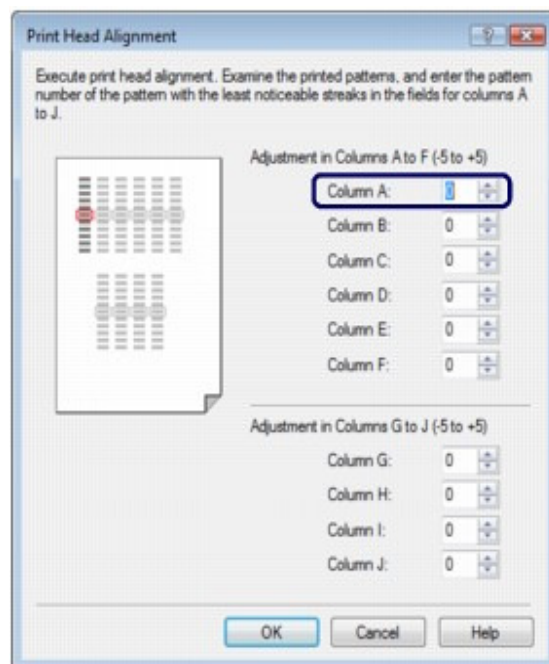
Print Head Alignment

Execute print head alignment. Examine the printed patterns, and enter the pattern number of the pattern with the least noticeable streaks in the fields for columns A to J.

Adjustment in Columns A to F (-5 to +5)

Column A: 0
Column B: 0
Column C: 0
Column D: 0
Column E: 0
Column F: 0

Adjustment in Columns G to J (-5 to +5)

Column G: 0
Column H: 0
Column I: 0
Column J: 0

OK Cancel Help